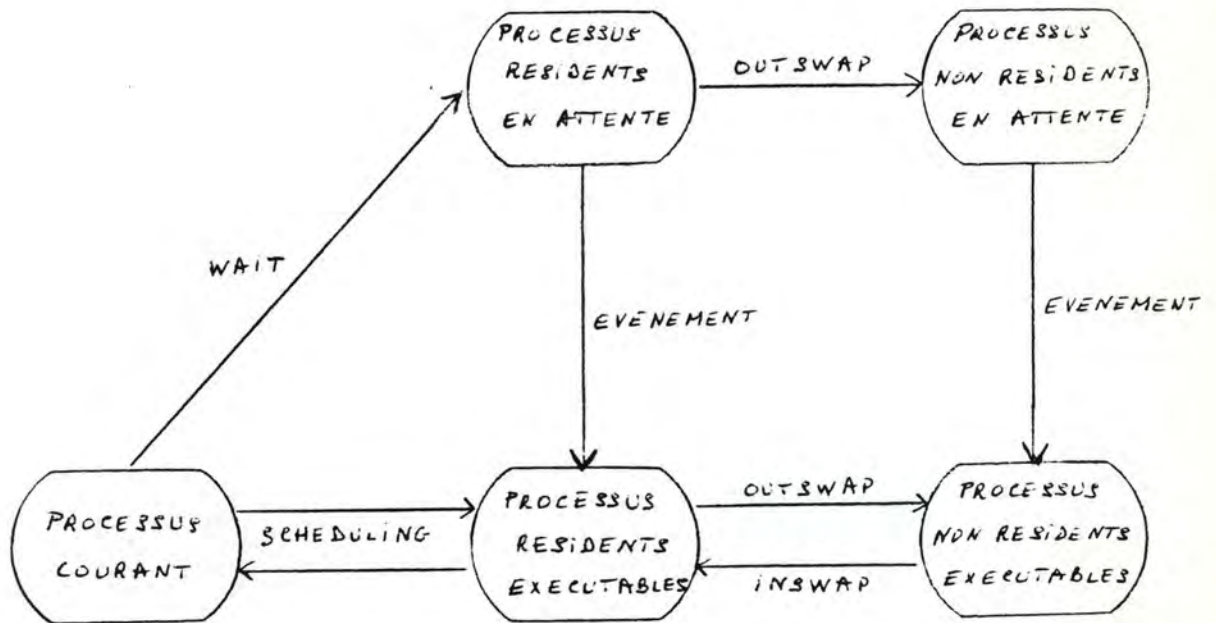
PROCESSUS RESIDENTS EN ATTENTE

OUTSWAP

PROCESSUS NON RESIDENTS EN ATTENTE

WAIT

EVENEMENT

EVENEMENT

PROCESSUS COURANT

SCHEDULING

PROCESSUS RESIDENTS EXECUTABLES

OUTSWAP

INSWAP

PROCESSUS NON RESIDENTS EXECUTABLES